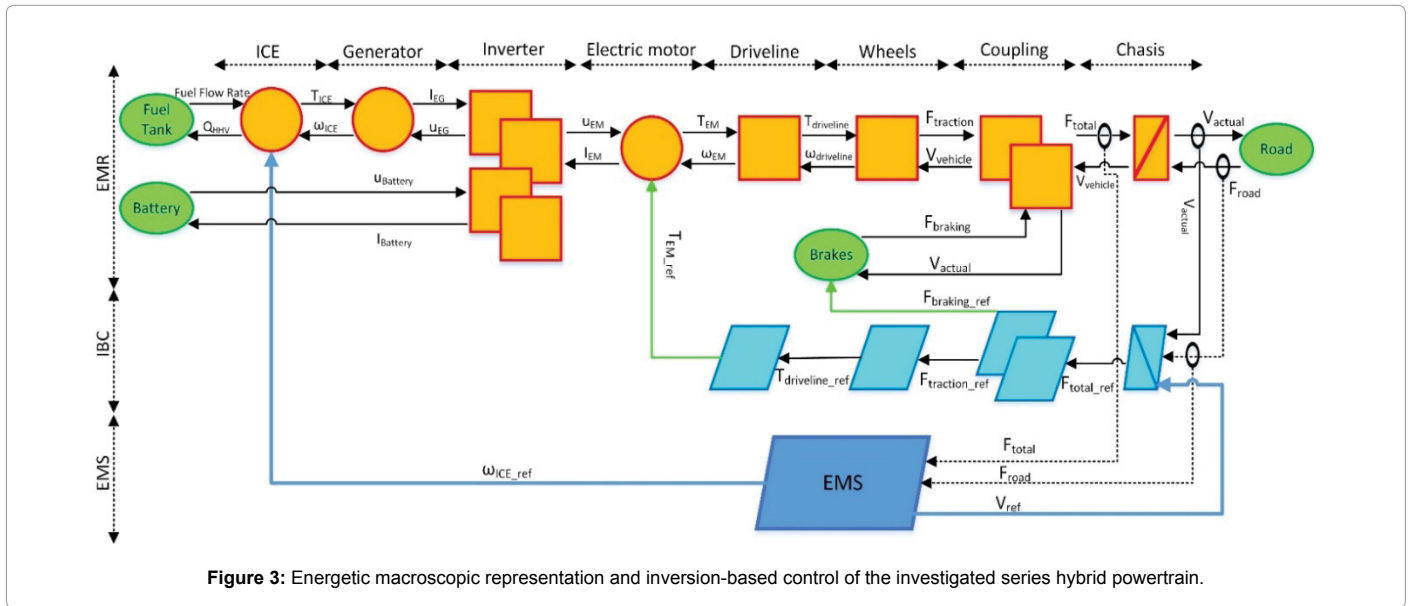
ICE Generator Inverter Electric motor Driveline Wheels Coupling Chasis

EMR

Fuel Tank

Fuel Flow Rate

$Q_{HHV}$

$T_{ICE}$

$\omega_{ICE}$

$I_{EG}$

$u_{EG}$

$u_{EM}$

$I_{EM}$

$T_{EM}$

$\omega_{EM}$

$T_{driveline}$

$\omega_{driveline}$

$F_{traction}$

$V_{vehicle}$

$F_{total}$

$V_{actual}$

Road

$V_{vehicle}$

$F_{road}$

Battery

$u_{Battery}$

$I_{Battery}$

$T_{EM\_ref}$

$F_{braking}$

Brakes

$V_{actual}$

$V_{actual}$

$F_{braking\_ref}$

IBC

$T_{driveline\_ref}$

$F_{traction\_ref}$

$F_{total\_ref}$

EMS

$F_{total}$

$\omega_{ICE\_ref}$

EMS

$F_{road}$

$V_{ref}$

**Figure 3:** Energetic macroscopic representation and inversion-based control of the investigated series hybrid powertrain.